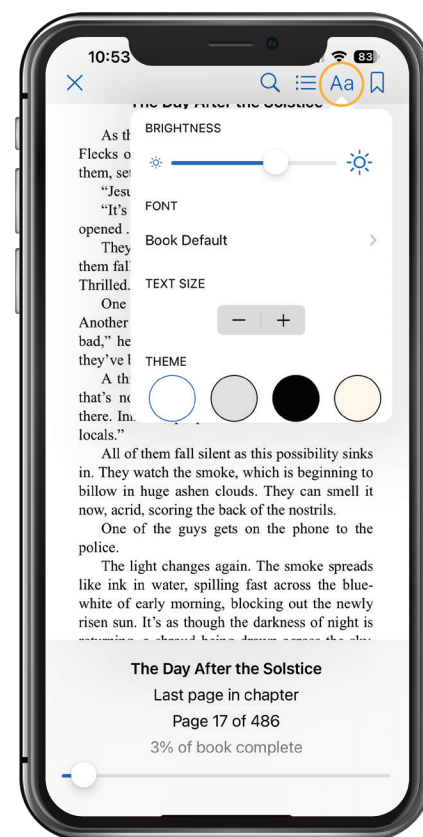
10:53

83

Aa

The Day After the Solstice

As th
Flecks o
them, se
"Jesu
"It's
opened .
They
them fal
Thrilled.
One
Another
bad," he
they've l
A th
that's no
there. In
locals."

BRIGHTNESS

FONT

Book Default

TEXT SIZE

−

+

THEME

All of them fall silent as this possibility sinks in. They watch the smoke, which is beginning to billow in huge ashen clouds. They can smell it now, acrid, scoring the back of the nostrils.

One of the guys gets on the phone to the police.

The light changes again. The smoke spreads like ink in water, spilling fast across the blue-white of early morning, blocking out the newly risen sun. It's as though the darkness of night is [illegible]

The Day After the Solstice

Last page in chapter

Page 17 of 486

3% of book complete